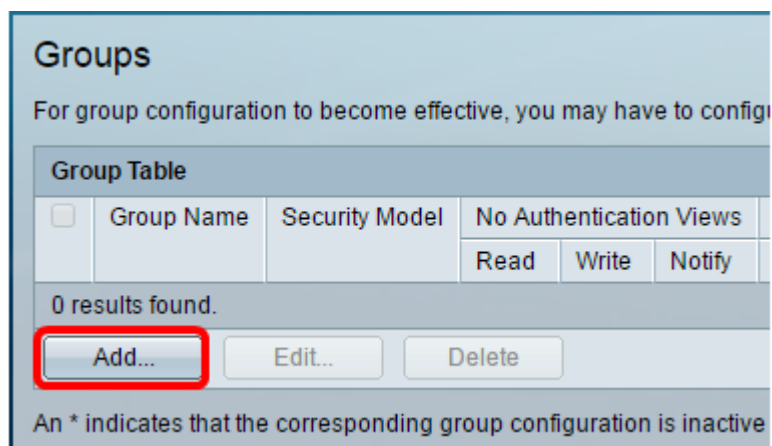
Groups

For group configuration to become effective, you may have to configu

Group Table

| | Group Name | Security Model | No Authentication Views | | |
|---|---|---|---|---|---|
| | | | Read | Write | Notify |
| 0 results found. | | | | | |

Add... Edit... Delete

An * indicates that the corresponding group configuration is inactive